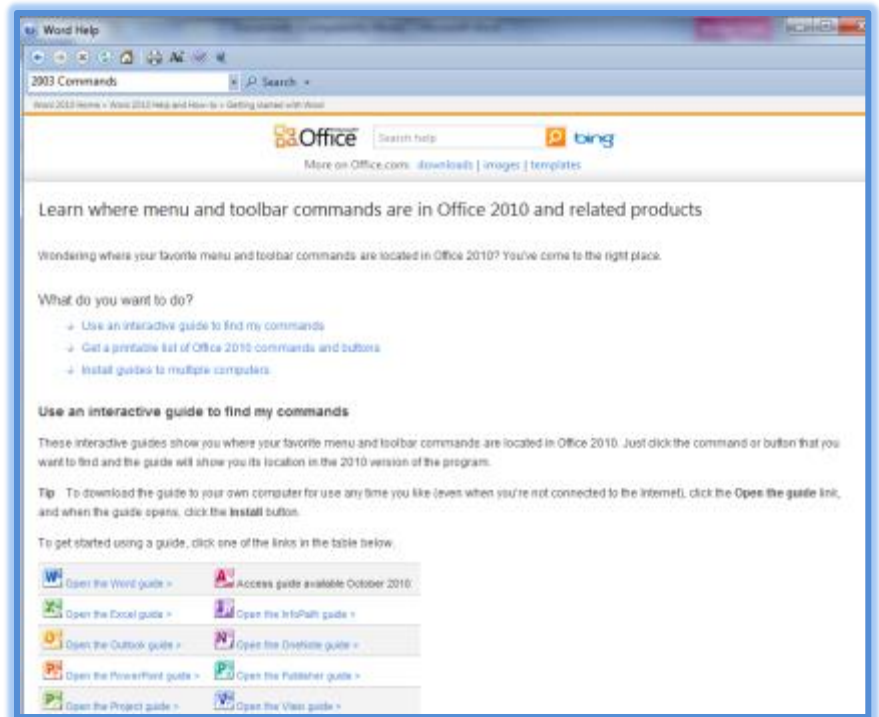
Word Help

2003 Commands

Search

Word 2010 Home > Word 2010 Help and How-to > Getting started with Word

Office

Search help

bing

More on Office.com: downloads | images | templates

Learn where menu and toolbar commands are in Office 2010 and related products

Wondering where your favorite menu and toolbar commands are located in Office 2010? You've come to the right place.

What do you want to do?

Use an interactive guide to find my commands

Get a printable list of Office 2010 commands and buttons

Install guides to multiple computers

Use an interactive guide to find my commands

These interactive guides show you where your favorite menu and toolbar commands are located in Office 2010. Just click the command or button that you want to find and the guide will show you its location in the 2010 version of the program.

Tip To download the guide to your own computer for use any time you like (even when you're not connected to the Internet), click the Open the guide link, and when the guide opens, click the Install button.

To get started using a guide, click one of the links in the table below.

| | |
|---|---|
| Open the Word guide > | Access guide available October 2010 |
| Open the Excel guide > | Open the InfoPath guide > |
| Open the Outlook guide > | Open the OneNote guide > |
| Open the PowerPoint guide > | Open the Publisher guide > |
| Open the Project guide > | Open the Visio guide > |